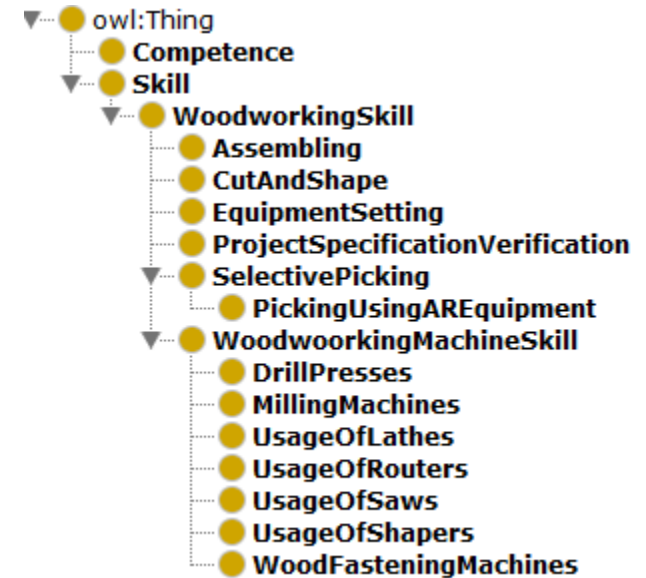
owl:Thing
Competence
Skill
WoodworkingSkill
Assembling
CutAndShape
EquipmentSetting
ProjectSpecificationVerification
SelectivePicking
PickingUsingAREquipment
WoodwoorkingMachineSkill
DrillPresses
MillingMachines
UsageOfLathes
UsageOfRouters
UsageOfSaws
UsageOfShapers
WoodFasteningMachines